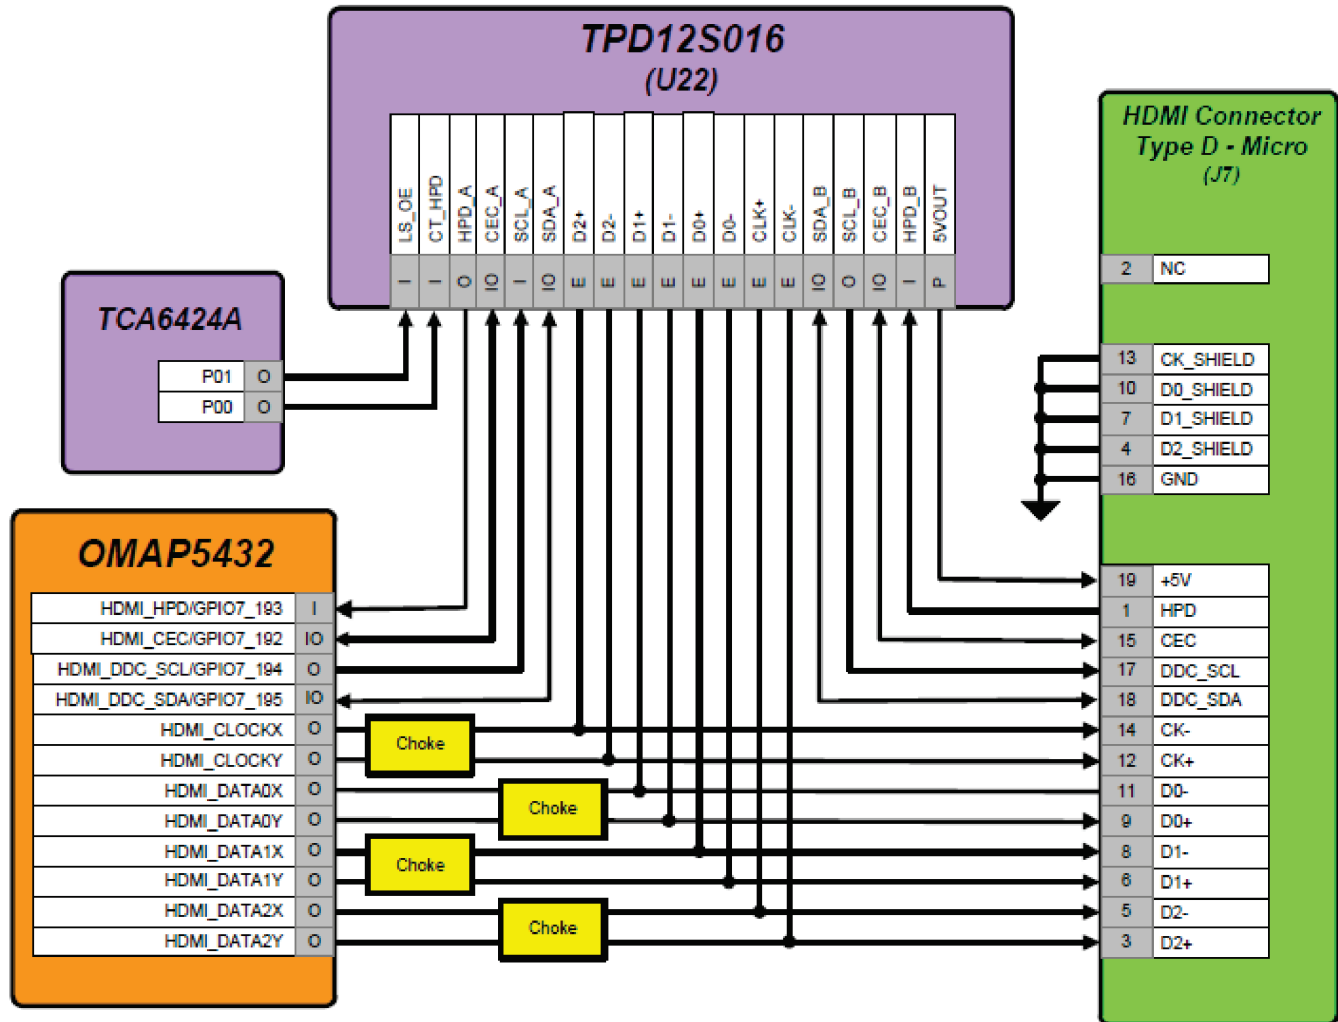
TPD12S016
(U22)

| LS_OE | CT_HPD | HPD_A | CEC_A | SCL_A | SDA_A | D2+ | D2- | D1+ | D1- | D0+ | D0- | CLK+ | CLK- | SDA_B | SCL_B | CEC_B | HPD_B | 5VOUT |
|---|---|---|---|---|---|---|---|---|---|---|---|---|---|---|---|---|---|---|
| I | I | O | IO | I | IO | E | E | E | E | E | E | E | E | IO | O | IO | I | P |

TCA6424A

| P01 | O |
|---|---|
| P00 | O |

OMAP5432

| HDMI_HPD/GPIO7_193 | I |
|---|---|
| HDMI_CEC/GPIO7_192 | IO |
| HDMI_DDC_SCL/GPIO7_194 | O |
| HDMI_DDC_SDA/GPIO7_195 | IO |
| HDMI_CLOCKX | O |
| HDMI_CLOCKY | O |
| HDMI_DATA0X | O |
| HDMI_DATA0Y | O |
| HDMI_DATA1X | O |
| HDMI_DATA1Y | O |
| HDMI_DATA2X | O |
| HDMI_DATA2Y | O |

Choke
Choke
Choke
Choke

HDMI Connector
Type D - Micro
(J7)

| 2 | NC |
|---|---|
| 13 | CK_SHIELD |
| 10 | D0_SHIELD |
| 7 | D1_SHIELD |
| 4 | D2_SHIELD |
| 16 | GND |
| 19 | +5V |
| 1 | HPD |
| 15 | CEC |
| 17 | DDC_SCL |
| 18 | DDC_SDA |
| 14 | CK- |
| 12 | CK+ |
| 11 | D0- |
| 9 | D0+ |
| 8 | D1- |
| 6 | D1+ |
| 5 | D2- |
| 3 | D2+ |